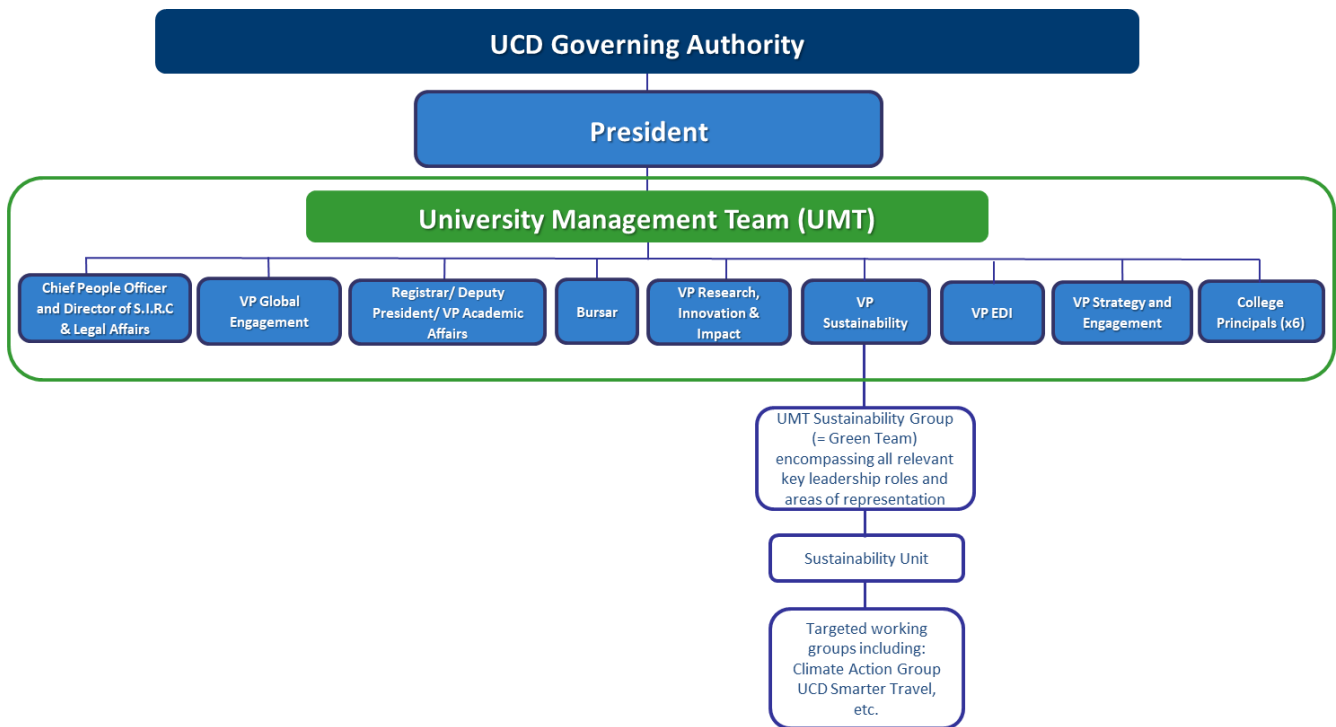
UCD Governing Authority

President

University Management Team (UMT)

Chief People Officer and Director of S.I.R.C & Legal Affairs

VP Global Engagement

Registrar/ Deputy President/ VP Academic Affairs

Bursar

VP Research, Innovation & Impact

VP Sustainability

VP EDI

VP Strategy and Engagement

College Principals (x6)

UMT Sustainability Group (= Green Team) encompassing all relevant key leadership roles and areas of representation

Sustainability Unit

Targeted working groups including: Climate Action Group UCD Smarter Travel, etc.